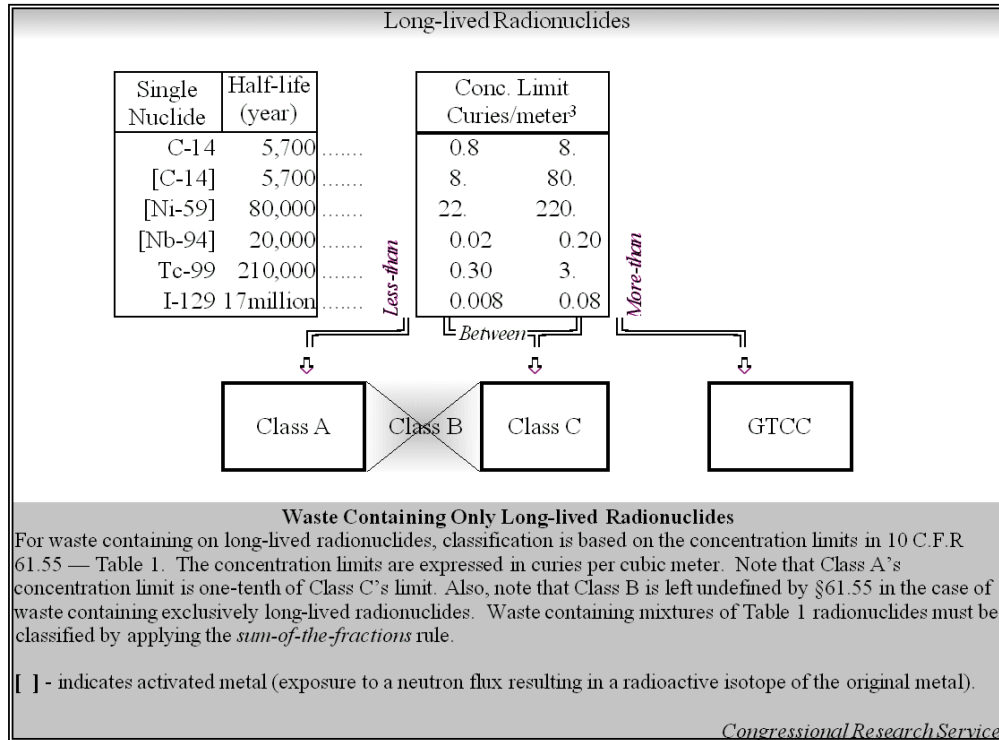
Long-lived Radionuclides

| Single Nuclide | Half-life (year) |
|---|---|
| C-14 | 5,700 |
| [C-14] | 5,700 |
| [Ni-59] | 80,000 |
| [Nb-94] | 20,000 |
| Tc-99 | 210,000 |
| I-129 | 17million |

| Conc. Limit Curies/meter³ | |
|---|---|
| 0.8 | 8. |
| 8. | 80. |
| 22. | 220. |
| 0.02 | 0.20 |
| 0.30 | 3. |
| 0.008 | 0.08 |

Less-than

Between

More-than

Class A

Class B

Class C

GTCC

Waste Containing Only Long-lived Radionuclides

For waste containing on long-lived radionuclides, classification is based on the concentration limits in 10 C.F.R 61.55 — Table 1. The concentration limits are expressed in curies per cubic meter. Note that Class A's concentration limit is one-tenth of Class C's limit. Also, note that Class B is left undefined by §61.55 in the case of waste containing exclusively long-lived radionuclides. Waste containing mixtures of Table 1 radionuclides must be classified by applying the *sum-of-the-fractions* rule.

[ ] - indicates activated metal (exposure to a neutron flux resulting in a radioactive isotope of the original metal).

Congressional Research Service